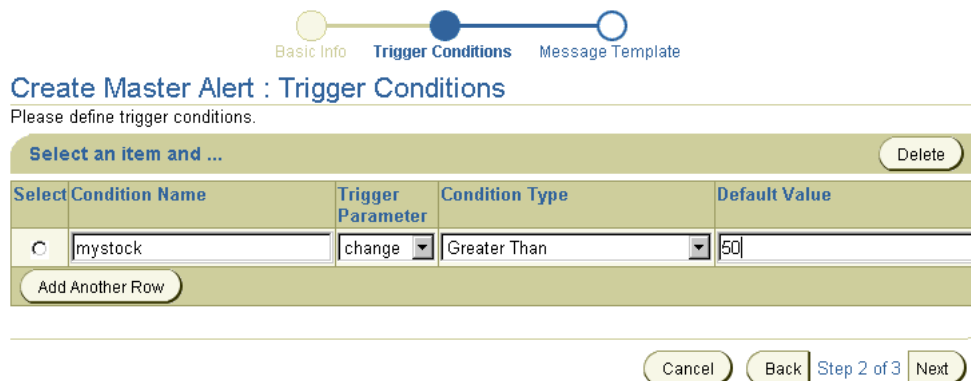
Basic Info Trigger Conditions Message Template

Create Master Alert : Trigger Conditions

Please define trigger conditions.

Select an item and ...

Delete

| Select | Condition Name | Trigger Parameter | Condition Type | Default Value |
|---|---|---|---|---|
| ○ | mystock | change | Greater Than | 50 |

Add Another Row

Cancel Back Step 2 of 3 Next